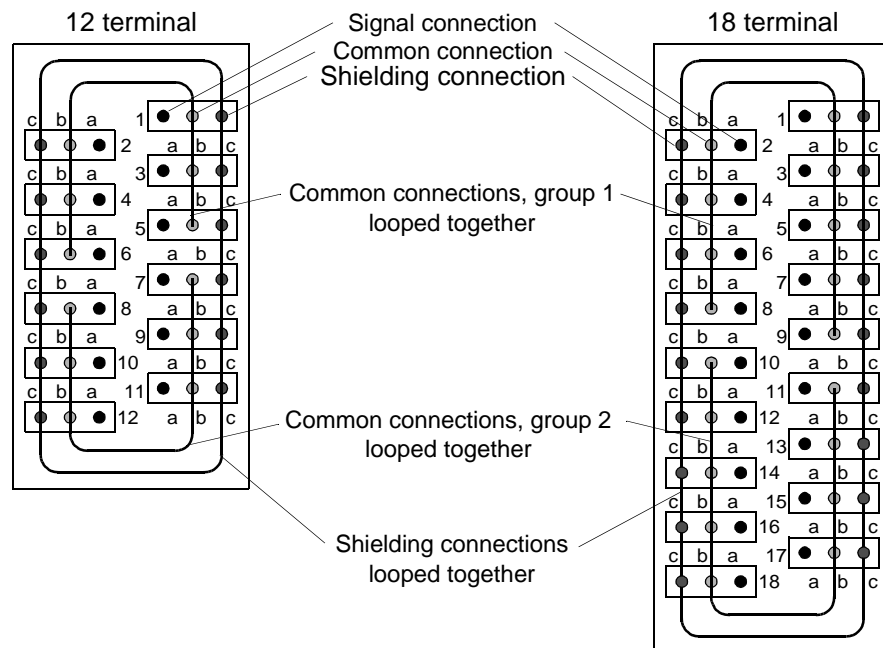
12 terminal

Signal connection
Common connection
Shielding connection

18 terminal

1 2 3 4 5 6 7 8 9 10 11 12

c b a
a b c

Common connections, group 1 looped together

Common connections, group 2 looped together

Shielding connections looped together

1 2 3 4 5 6 7 8 9 10 11 12 13 14 15 16 17 18